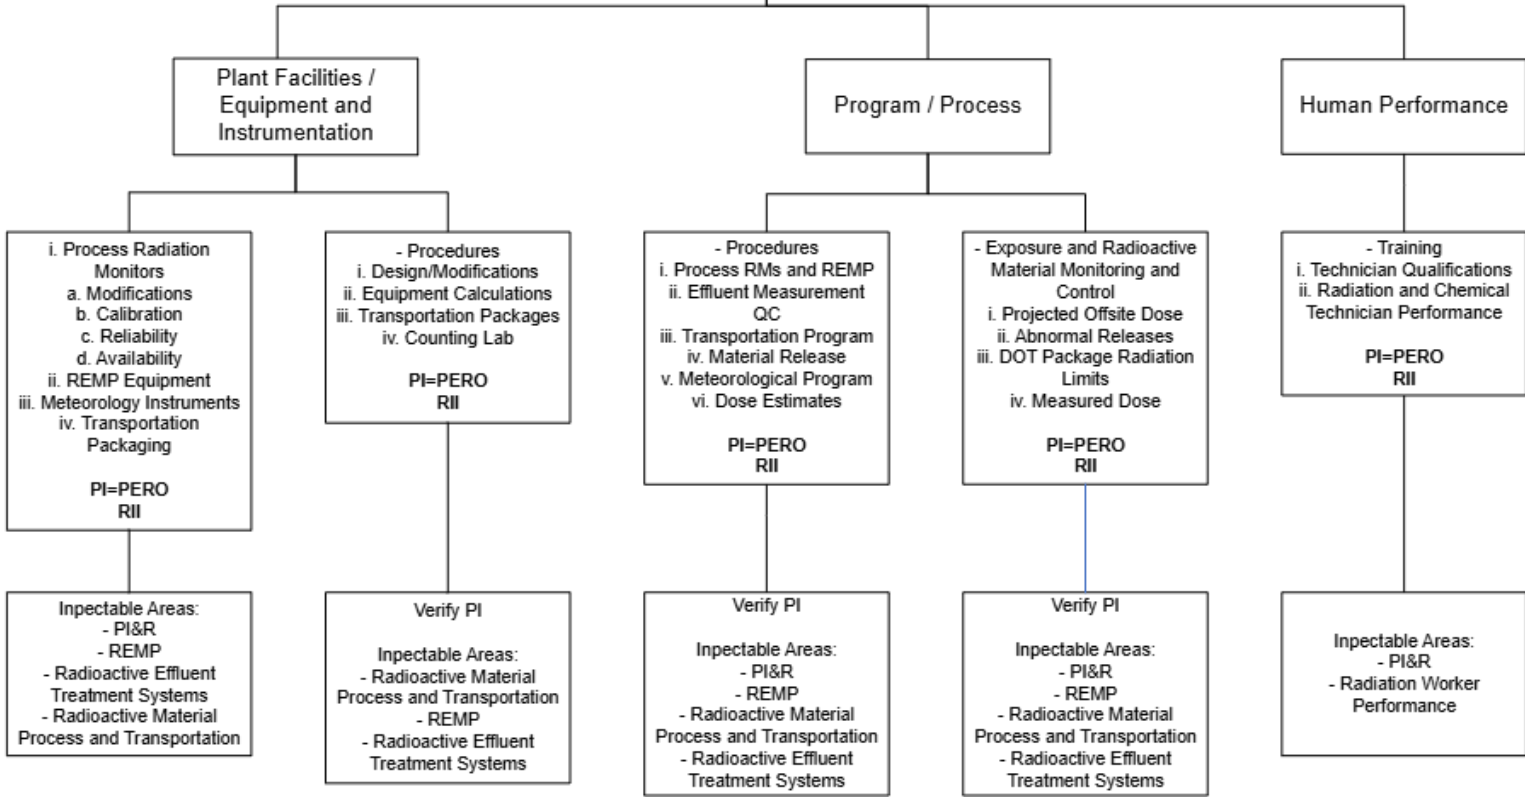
Plant Facilities / Equipment and Instrumentation

Program / Process

Human Performance

i. Process Radiation Monitors
a. Modifications
b. Calibration
c. Reliability
d. Availability
ii. REMP Equipment
iii. Meteorology Instruments
iv. Transportation Packaging

PI=PERO
RII

- Procedures
i. Design/Modifications
ii. Equipment Calculations
iii. Transportation Packages
iv. Counting Lab

PI=PERO
RII

- Procedures
i. Process RMs and REMP
ii. Effluent Measurement QC
iii. Transportation Program
iv. Material Release
v. Meteorological Program
vi. Dose Estimates

PI=PERO
RII

- Exposure and Radioactive Material Monitoring and Control
i. Projected Offsite Dose
ii. Abnormal Releases
iii. DOT Package Radiation Limits
iv. Measured Dose

PI=PERO
RII

- Training
i. Technician Qualifications
ii. Radiation and Chemical Technician Performance

PI=PERO
RII

Inpectable Areas:
- PI&R
- REMP
- Radioactive Effluent Treatment Systems
- Radioactive Material Process and Transportation

Verify PI

Inpectable Areas:
- Radioactive Material Process and Transportation
- REMP
- Radioactive Effluent Treatment Systems

Verify PI

Inpectable Areas:
- PI&R
- REMP
- Radioactive Material Process and Transportation
- Radioactive Effluent Treatment Systems

Verify PI

Inpectable Areas:
- PI&R
- REMP
- Radioactive Material Process and Transportation
- Radioactive Effluent Treatment Systems

Inpectable Areas:
- PI&R
- Radiation Worker Performance